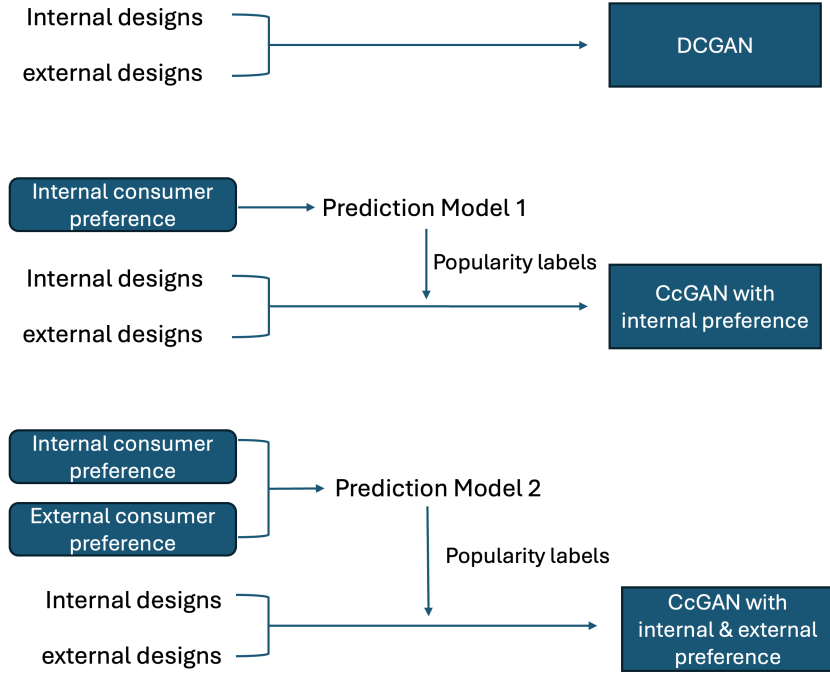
Internal designs

external designs

DCGAN

Internal consumer preference

Prediction Model 1

Popularity labels

Internal designs

external designs

CcGAN with internal preference

Internal consumer preference

External consumer preference

Prediction Model 2

Popularity labels

Internal designs

external designs

CcGAN with internal & external preference